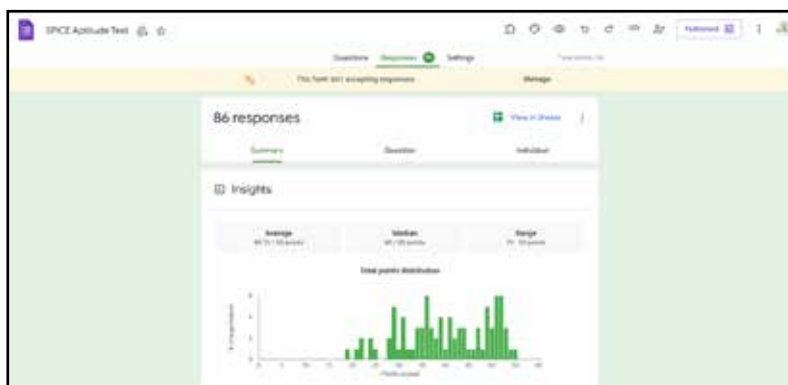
SPICE Aptitude Test

Published

Questions Responses 86 Settings

This form isn't accepting responses Manage

86 responses

View in Sheets

Summary Question Individual

Insights

Average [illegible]

Median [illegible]

Range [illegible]

Total points distribution

Points scored